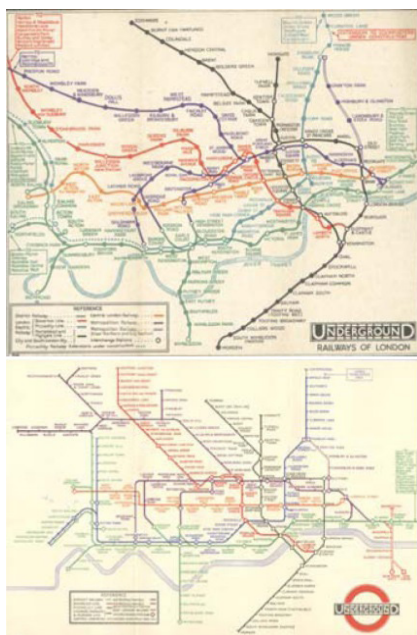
EDGWARE
BURNT OAK FOR WATLING
COLINDALE
HENDON CENTRAL
GOLDERS GREEN
HAMPSTEAD
BELSIZE PARK
CHALK FARM
CAMDEN TOWN
KENTISH TOWN
TUFNELL PARK
HIGHGATE
ARCHWAY
FINSBURY PARK
DRAYTON PARK
HIGHBURY & ISLINGTON
ANGEL
KING'S CROSS
EUSTON
BAKER STREET
HARROW
WEMBLEY PARK
NEASDEN
DOLLIS HILL
WILLESDEN GREEN
KILBURN
FINCHLEY ROAD
PADDINGTON
LIVERPOOL STREET
ALDGATE
BANK
MOORGATE
WHITECHAPEL
LATIMER ROAD
SHEPHERDS BUSH
HAMMERSMITH
EALING BROADWAY
ACTON TOWN
RICHMOND
KEW GARDENS
PUTNEY BRIDGE
WIMBLEDON
SOUTHFIELDS
WIMBLEDON PARK
STOCKWELL
CLAPHAM NORTH
CLAPHAM COMMON
BALHAM
TOOTING BEC
TOOTING BROADWAY
COLLIERS WOOD
SOUTH WIMBLEDON
MORDEN
KENNINGTON
ELEPHANT & CASTLE
BOROUGH
LONDON BRIDGE
REFERENCE
UNDERGROUND
RAILWAYS OF LONDON
UNDERGROUND